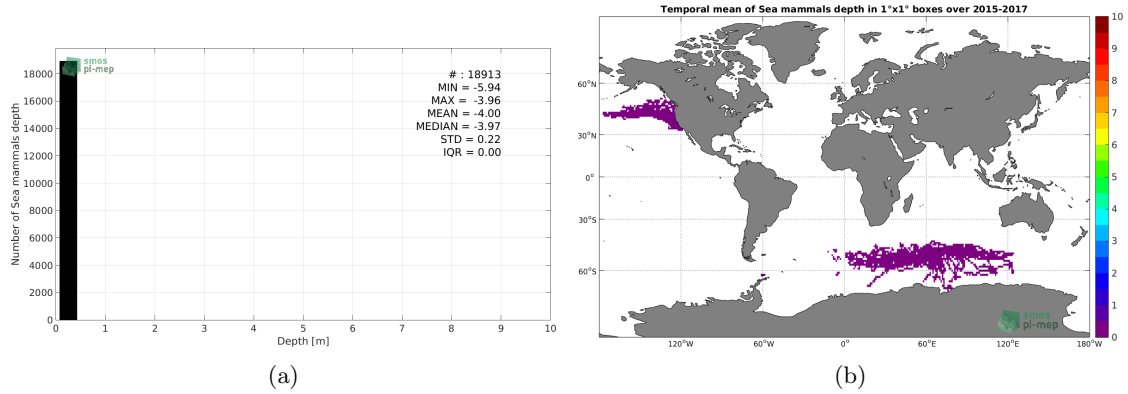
smos
pi-mep

# : 18913
MIN = -5.94
MAX = -3.96
MEAN = -4.00
MEDIAN = -3.97
STD = 0.22
IQR = 0.00

Number of Sea mammals depth

18000
16000
14000
12000
10000
8000
6000
4000
2000
0

0 1 2 3 4 5 6 7 8 9 10

Depth [m]

(a)

Temporal mean of Sea mammals depth in 1°x1° boxes over 2015-2017

60°N
30°N
0°
30°S
60°S

120°W 60°W 0° 60°E 120°E 180°W

10
9
8
7
6
5
4
3
2
1
0

smos
pi-mep

(b)